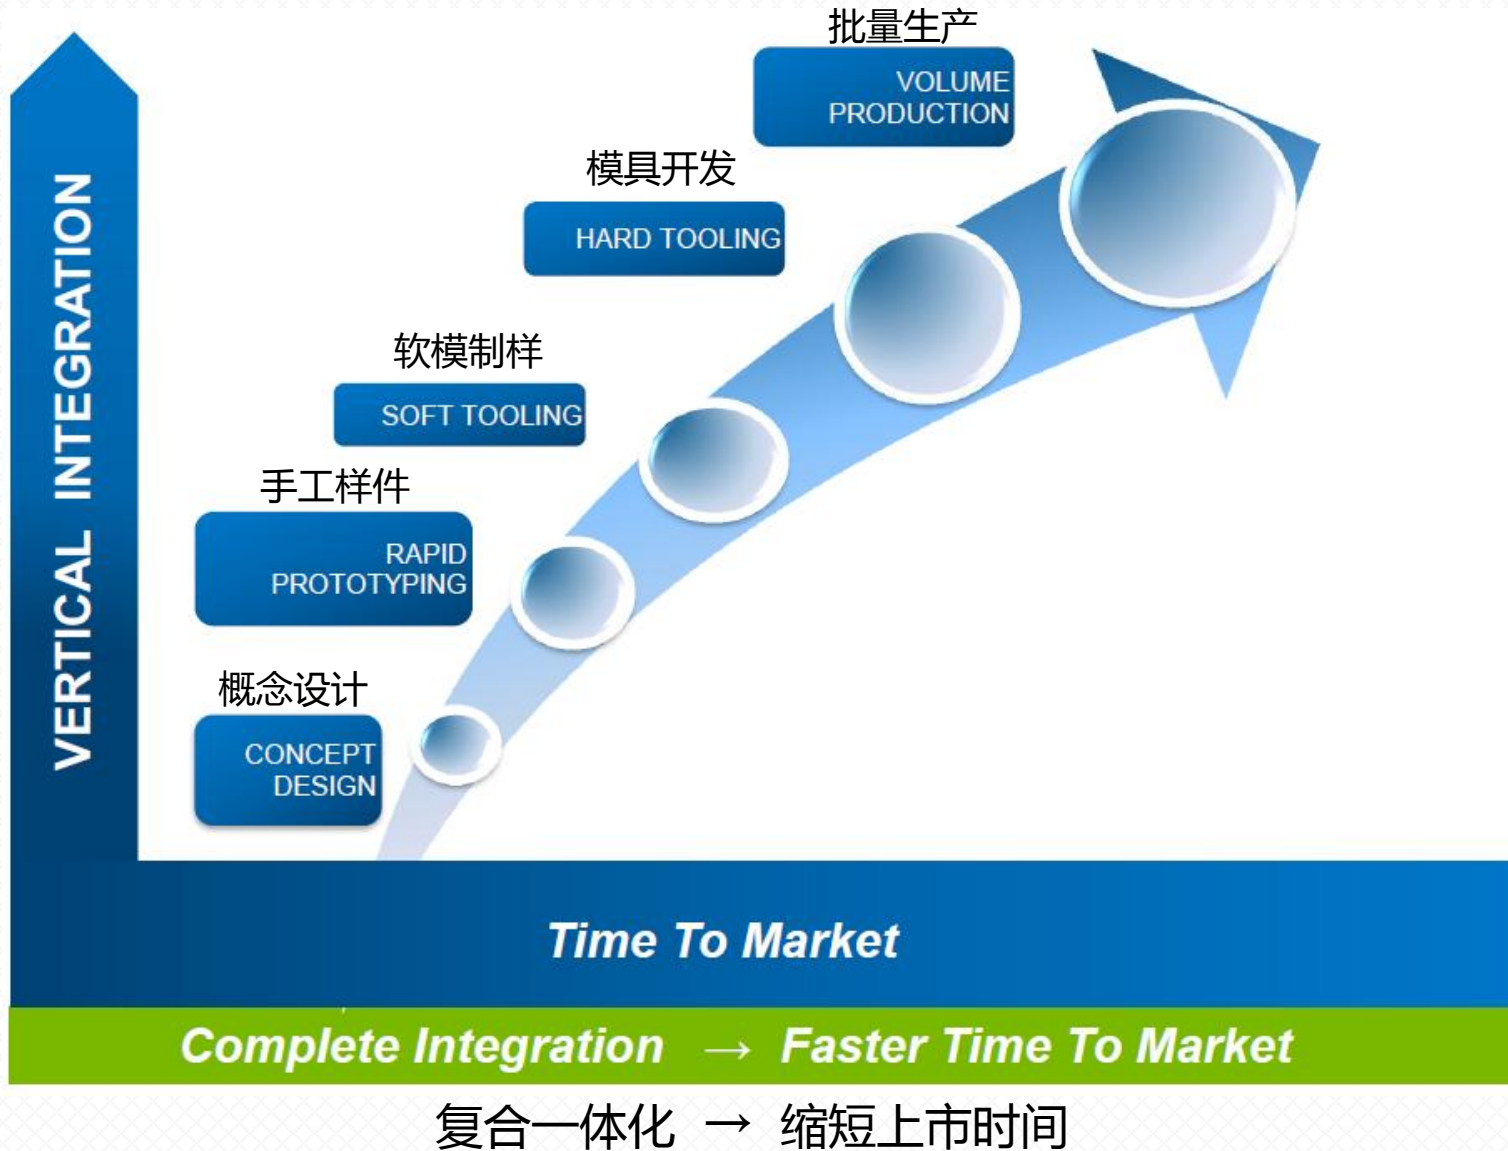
VERTICAL INTEGRATION

批量生产
VOLUME PRODUCTION

模具开发
HARD TOOLING

软模制样
SOFT TOOLING

手工样件
RAPID PROTOTYPING

概念设计
CONCEPT DESIGN

Time To Market

Complete Integration → Faster Time To Market

复合一体化 → 缩短上市时间